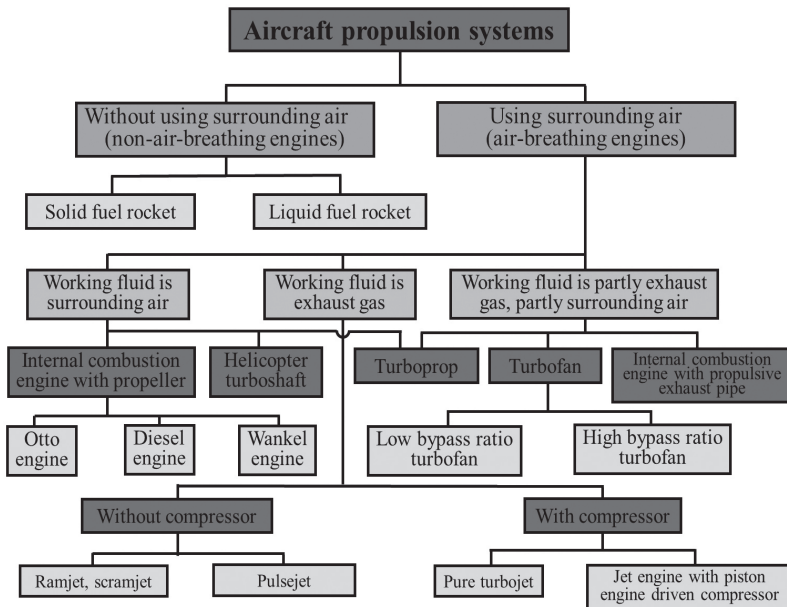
Aircraft propulsion systems

Without using surrounding air (non-air-breathing engines)

Using surrounding air (air-breathing engines)

Solid fuel rocket

Liquid fuel rocket

Working fluid is surrounding air

Working fluid is exhaust gas

Working fluid is partly exhaust gas, partly surrounding air

Internal combustion engine with propeller

Helicopter turboshaft

Turboprop

Turbofan

Internal combustion engine with propulsive exhaust pipe

Otto engine

Diesel engine

Wankel engine

Low bypass ratio turbofan

High bypass ratio turbofan

Without compressor

With compressor

Ramjet, scramjet

Pulsejet

Pure turbojet

Jet engine with piston engine driven compressor